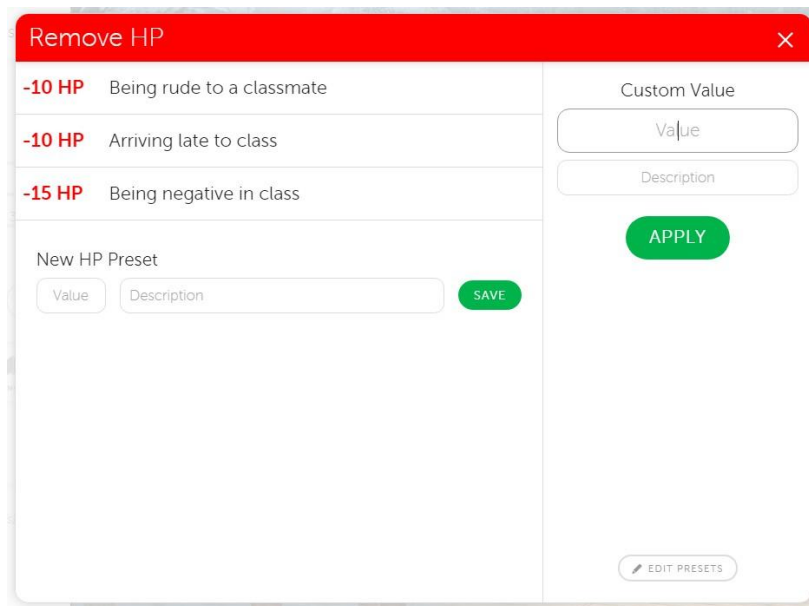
Remove HP

×

-10 HP Being rude to a classmate

-10 HP Arriving late to class

-15 HP Being negative in class

New HP Preset

Value

Description

SAVE

Custom Value

Value

Description

APPLY

EDIT PRESETS